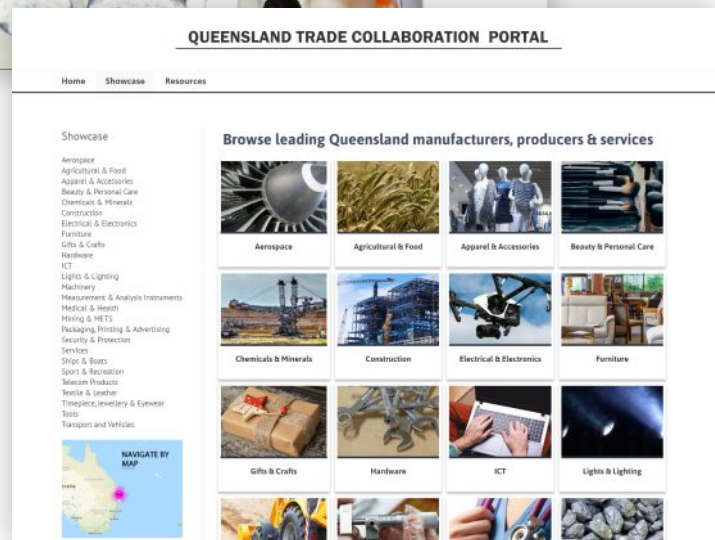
QUEENSLAND TRADE COLLABORATION PORTAL

Home Showcase Resources

Showcase

Aerospace
Agricultural & Food
Apparel & Accessories
Beauty & Personal Care
Chemicals & Minerals
Construction
Electrical & Electronics
Furniture
Gifts & Crafts
Hardware
ICT
Lights & Lighting
Machinery
Measurement & Analysis Instruments
Medical & Health
Mining & METS
Packaging, Printing & Advertising
Security & Protection
Services
Ships & Boats
Sport & Recreation
Telecom Products
Textile & Leather
Timepiece, Jewellery & Eyewear
Tools
Transport and Vehicles

NAVIGATE BY MAP

Browse leading Queensland manufacturers, producers & services

Aerospace
Agricultural & Food
Apparel & Accessories
Beauty & Personal Care
Chemicals & Minerals
Construction
Electrical & Electronics
Furniture
Gifts & Crafts
Hardware
ICT
Lights & Lighting